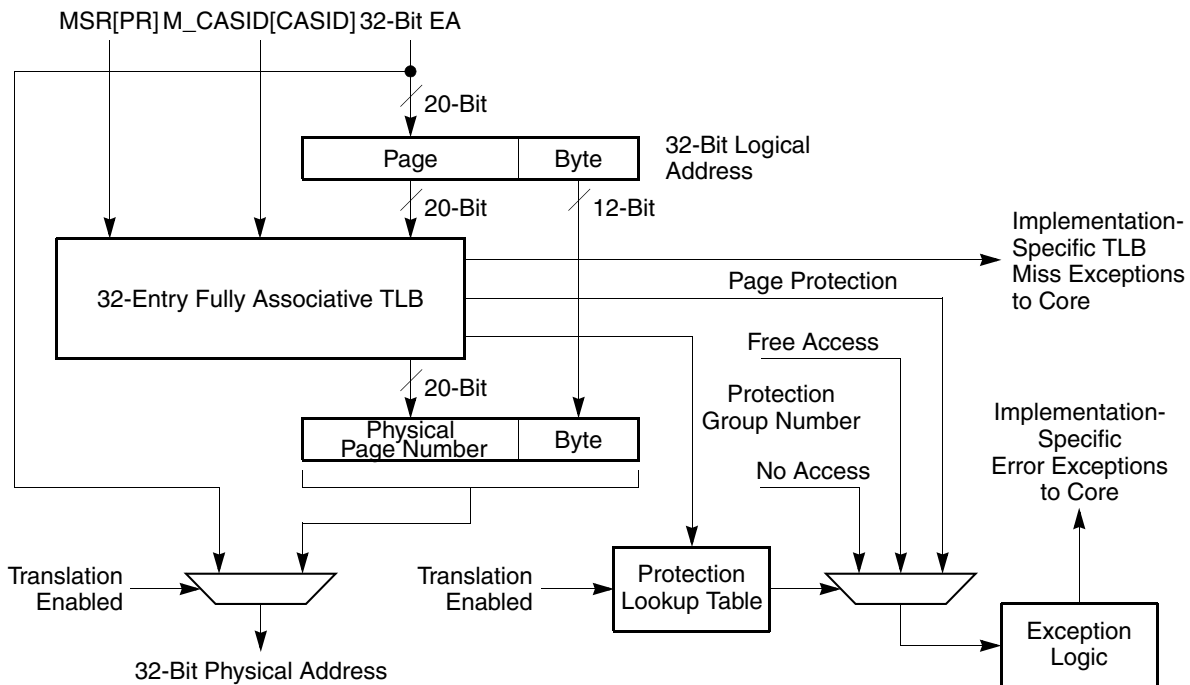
MSR[PR] M_CASID[CASID] 32-Bit EA

20-Bit

Page | Byte

32-Bit Logical Address

20-Bit

12-Bit

Implementation-Specific TLB Miss Exceptions to Core

Page Protection

32-Entry Fully Associative TLB

Free Access

20-Bit

Protection Group Number

Physical Page Number | Byte

Implementation-Specific Error Exceptions to Core

No Access

Translation Enabled

Translation Enabled

Protection Lookup Table

Exception Logic

32-Bit Physical Address